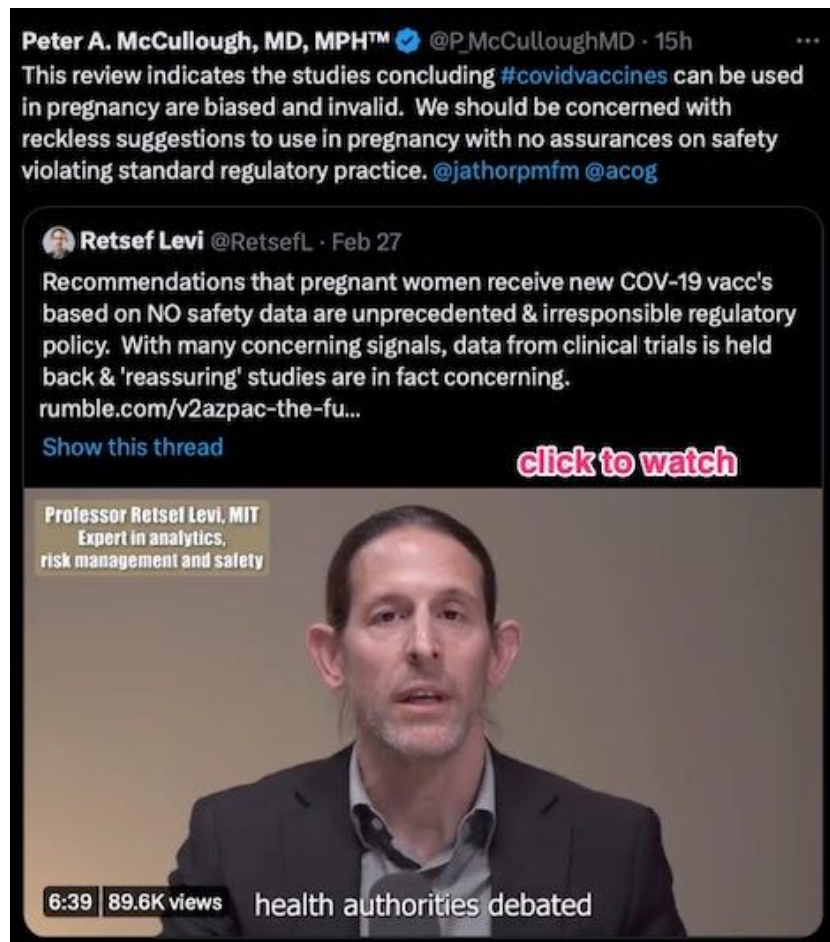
Peter A. McCullough, MD, MPH™ @P_McCulloughMD · 15h
···
This review indicates the studies concluding #covidvaccines can be used in pregnancy are biased and invalid. We should be concerned with reckless suggestions to use in pregnancy with no assurances on safety violating standard regulatory practice. @jathorpmfm @acog

Retsef Levi @RetsefL · Feb 27
Recommendations that pregnant women receive new COV-19 vacc's based on NO safety data are unprecedented & irresponsible regulatory policy. With many concerning signals, data from clinical trials is held back & 'reassuring' studies are in fact concerning. rumble.com/v2azpac-the-fu...
Show this thread

click to watch

Professor Retsef Levi, MIT
Expert in analytics, risk management and safety

6:39 89.6K views

health authorities debated